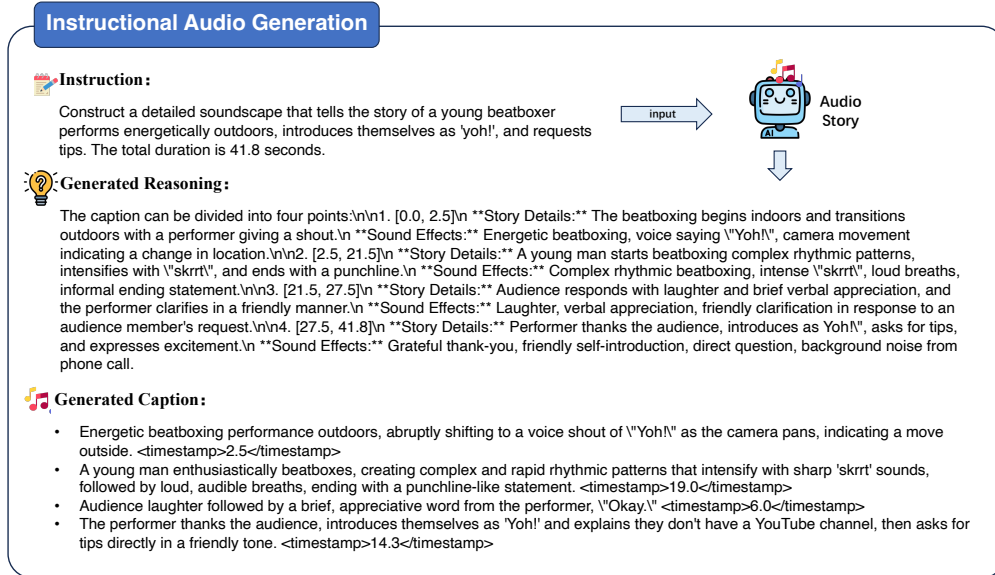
Instructional Audio Generation

Instruction:

Construct a detailed soundscape that tells the story of a young beatboxer performs energetically outdoors, introduces themselves as 'yoh!', and requests tips. The total duration is 41.8 seconds.

input

Audio Story

Generated Reasoning:

The caption can be divided into four points:\n\n1. [0.0, 2.5]\n **Story Details:** The beatboxing begins indoors and transitions outdoors with a performer giving a shout.\n **Sound Effects:** Energetic beatboxing, voice saying \"Yoh!\", camera movement indicating a change in location.\n\n2. [2.5, 21.5]\n **Story Details:** A young man starts beatboxing complex rhythmic patterns, intensifies with \"skrrt\", and ends with a punchline.\n **Sound Effects:** Complex rhythmic beatboxing, intense \"skrrt\", loud breaths, informal ending statement.\n\n3. [21.5, 27.5]\n **Story Details:** Audience responds with laughter and brief verbal appreciation, and the performer clarifies in a friendly manner.\n **Sound Effects:** Laughter, verbal appreciation, friendly clarification in response to an audience member's request.\n\n4. [27.5, 41.8]\n **Story Details:** Performer thanks the audience, introduces as Yoh!\", asks for tips, and expresses excitement.\n **Sound Effects:** Grateful thank-you, friendly self-introduction, direct question, background noise from phone call.

Generated Caption:

• Energetic beatboxing performance outdoors, abruptly shifting to a voice shout of \"Yoh!\" as the camera pans, indicating a move outside. <timestamp>2.5</timestamp>
• A young man enthusiastically beatboxes, creating complex and rapid rhythmic patterns that intensify with sharp 'skrrt' sounds, followed by loud, audible breaths, ending with a punchline-like statement. <timestamp>19.0</timestamp>
• Audience laughter followed by a brief, appreciative word from the performer, \"Okay.\" <timestamp>6.0</timestamp>
• The performer thanks the audience, introduces themselves as 'Yoh!' and explains they don't have a YouTube channel, then asks for tips directly in a friendly tone. <timestamp>14.3</timestamp>